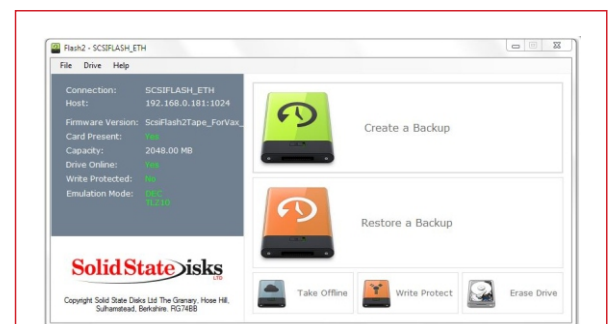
Flash2 - SCSIFLASH_ETH

File Drive Help

Connection: SCSIFLASH_ETH
Host: 192.168.0.181:1024
Firmware Version: ScsiFlash2Tape_ForVax_
Card Present: Yes
Capacity: 2048.00 MB
Drive Online: Yes
Write Protected: No
Emulation Mode: DEC TL210

Create a Backup

Restore a Backup

Solid State Disks LTD

Copyright Solid State Disks Ltd The Granary, Hose Hill, Sulhamstead, Berkshire. RG74BB

Take Offline

Write Protect

Erase Drive